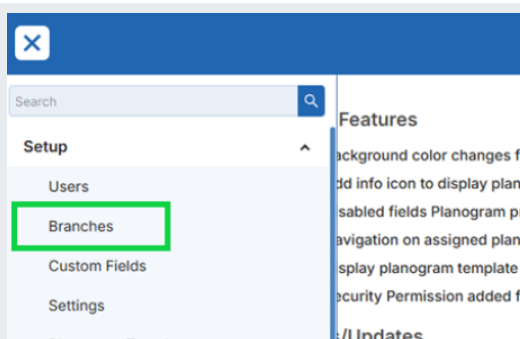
Search

Setup

Users

Branches

Custom Fields

Settings

Features

ackground color changes f

dd info icon to display plan

sabled fields Planogram p

avigation on assigned plan

splay planogram template

curity Permission added f

:/Updates